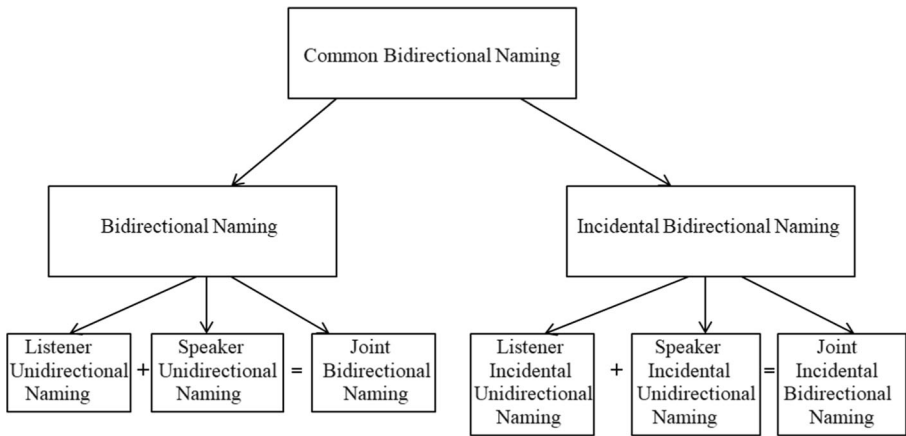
Common Bidirectional Naming

Bidirectional Naming

Incidental Bidirectional Naming

Listener Unidirectional Naming + Speaker Unidirectional Naming = Joint Bidirectional Naming

Listener Incidental Unidirectional Naming + Speaker Incidental Unidirectional Naming = Joint Incidental Bidirectional Naming